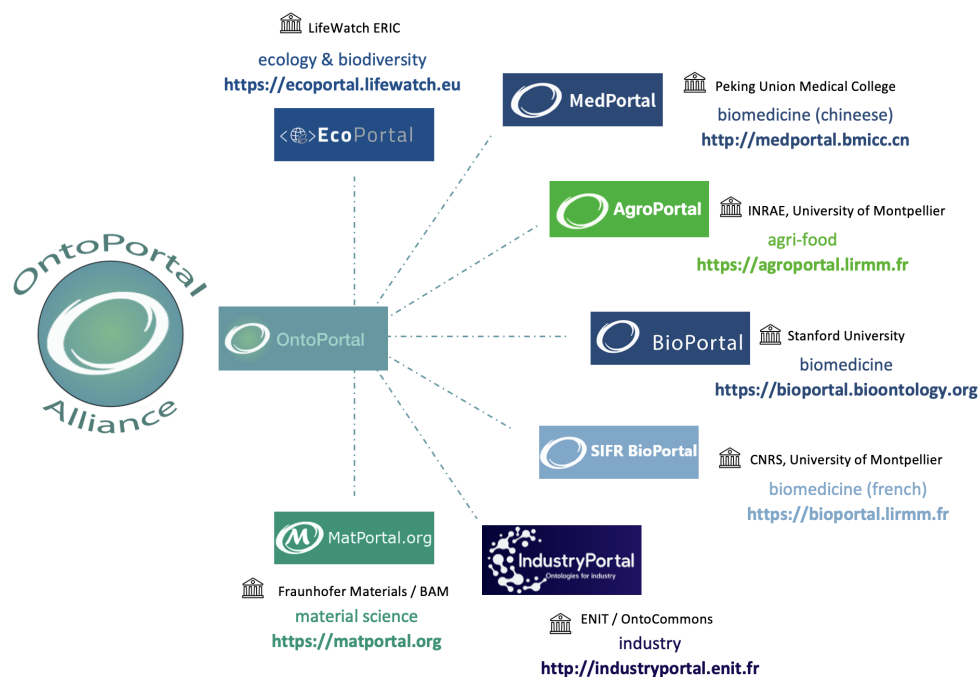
LifeWatch ERIC
ecology & biodiversity
https://ecoportal.lifewatch.eu

EcoPortal

MedPortal

Peking Union Medical College
biomedicine (chineese)
http://medportal.bmicc.cn

AgroPortal

INRAE, University of Montpellier
agri-food
https://agroportal.lirmm.fr

OntoPortal Alliance

OntoPortal

BioPortal

Stanford University
biomedicine
https://bioportal.bioontology.org

SIFR BioPortal

CNRS, University of Montpellier
biomedicine (french)
https://bioportal.lirmm.fr

MatPortal.org

IndustryPortal
Ontologies for industry

Fraunhofer Materials / BAM
material science
https://matportal.org

ENIT / OntoCommons
industry
http://industryportal.enit.fr